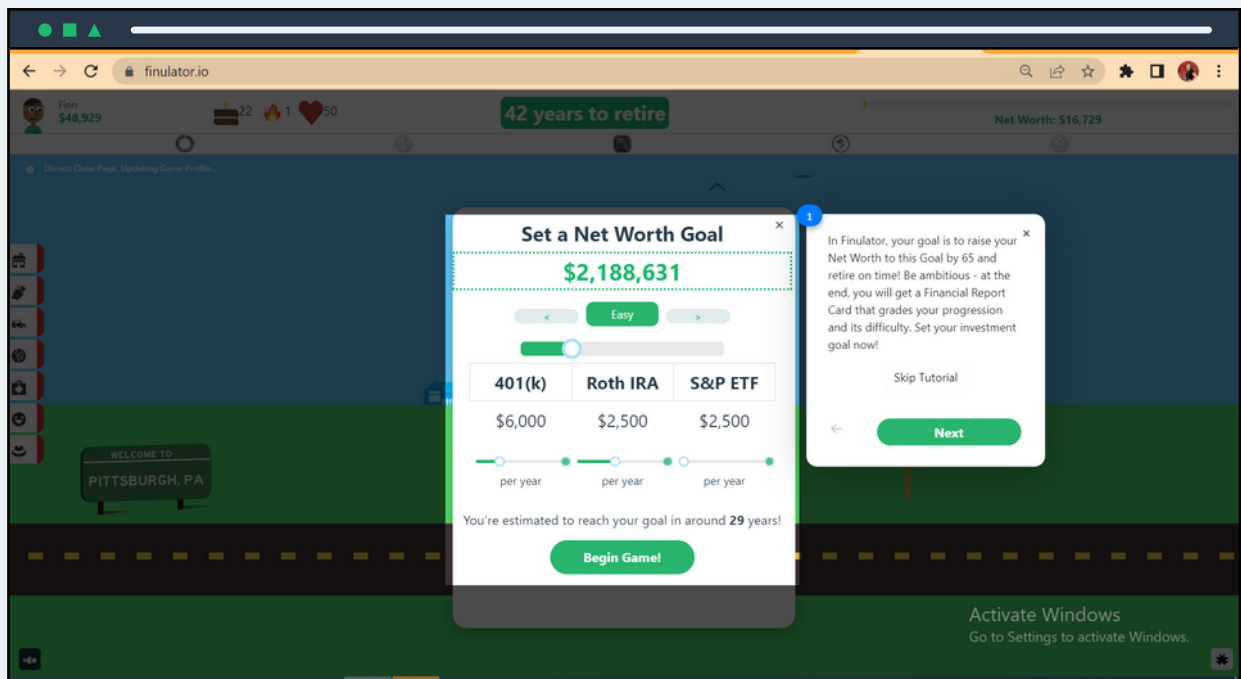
finulator.io

Finn
$48,929

22 1 50

42 years to retire

Net Worth: $16,729

Do not Close Page. Updating Game Profile...

Set a Net Worth Goal ×

$2,188,631

< Easy >

| 401(k) | Roth IRA | S&P ETF |
|---|---|---|
| $6,000 | $2,500 | $2,500 |
| per year | per year | per year |

You're estimated to reach your goal in around **29** years!

Begin Game!

1

In Finulator, your goal is to raise your Net Worth to this Goal by 65 and retire on time! Be ambitious - at the end, you will get a Financial Report Card that grades your progression and its difficulty. Set your investment goal now! ×

Skip Tutorial

← Next

WELCOME TO
PITTSBURGH, PA

Activate Windows
Go to Settings to activate Windows.